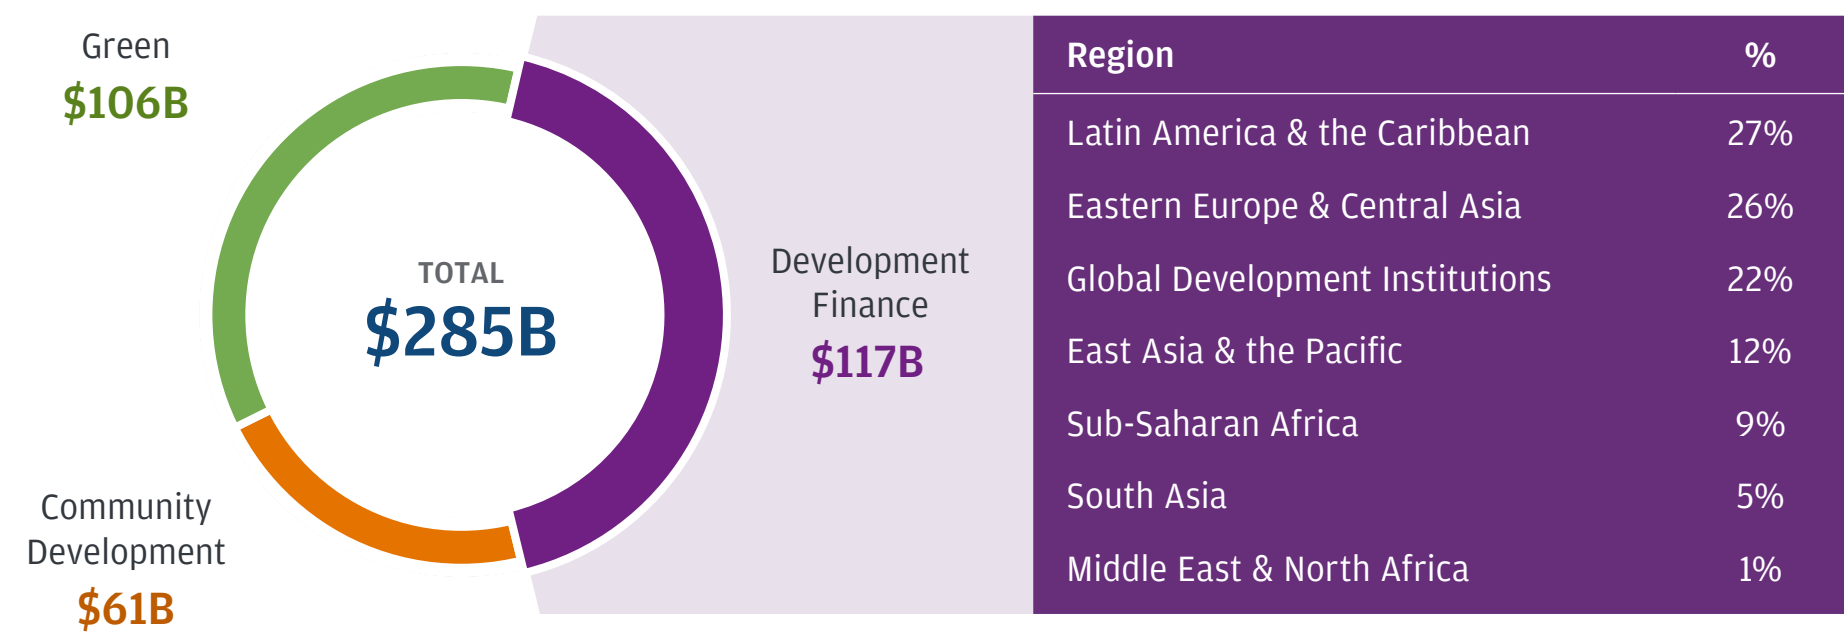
Green
$106B

TOTAL
$285B

Community Development
$61B

Development Finance
$117B

| Region | % |
|---|---|
| Latin America & the Caribbean | 27% |
| Eastern Europe & Central Asia | 26% |
| Global Development Institutions | 22% |
| East Asia & the Pacific | 12% |
| Sub-Saharan Africa | 9% |
| South Asia | 5% |
| Middle East & North Africa | 1% |